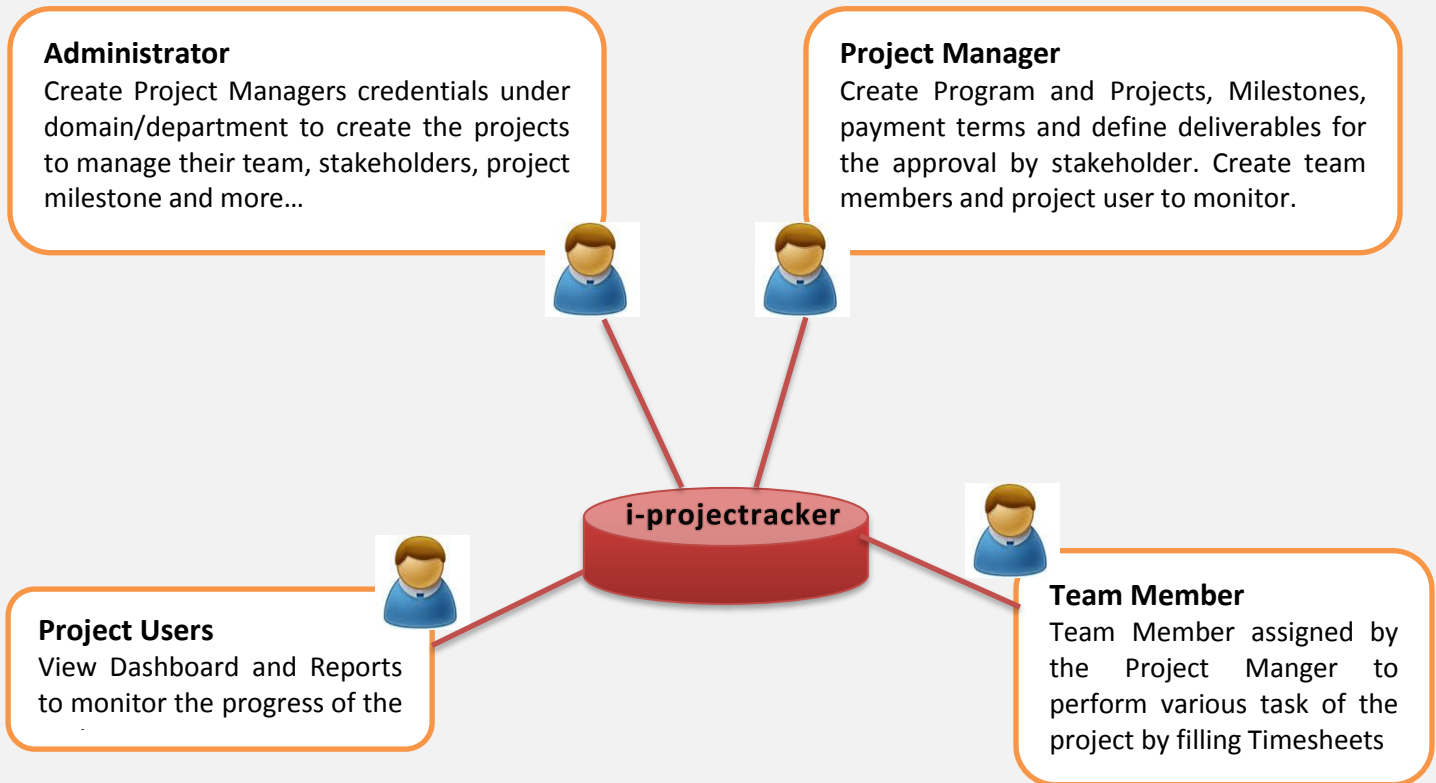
Administrator
Create Project Managers credentials under domain/department to create the projects to manage their team, stakeholders, project milestone and more…

Project Manager
Create Program and Projects, Milestones, payment terms and define deliverables for the approval by stakeholder. Create team members and project user to monitor.

i-projectracker

Project Users
View Dashboard and Reports to monitor the progress of the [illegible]

Team Member
Team Member assigned by the Project Manger to perform various task of the project by filling Timesheets